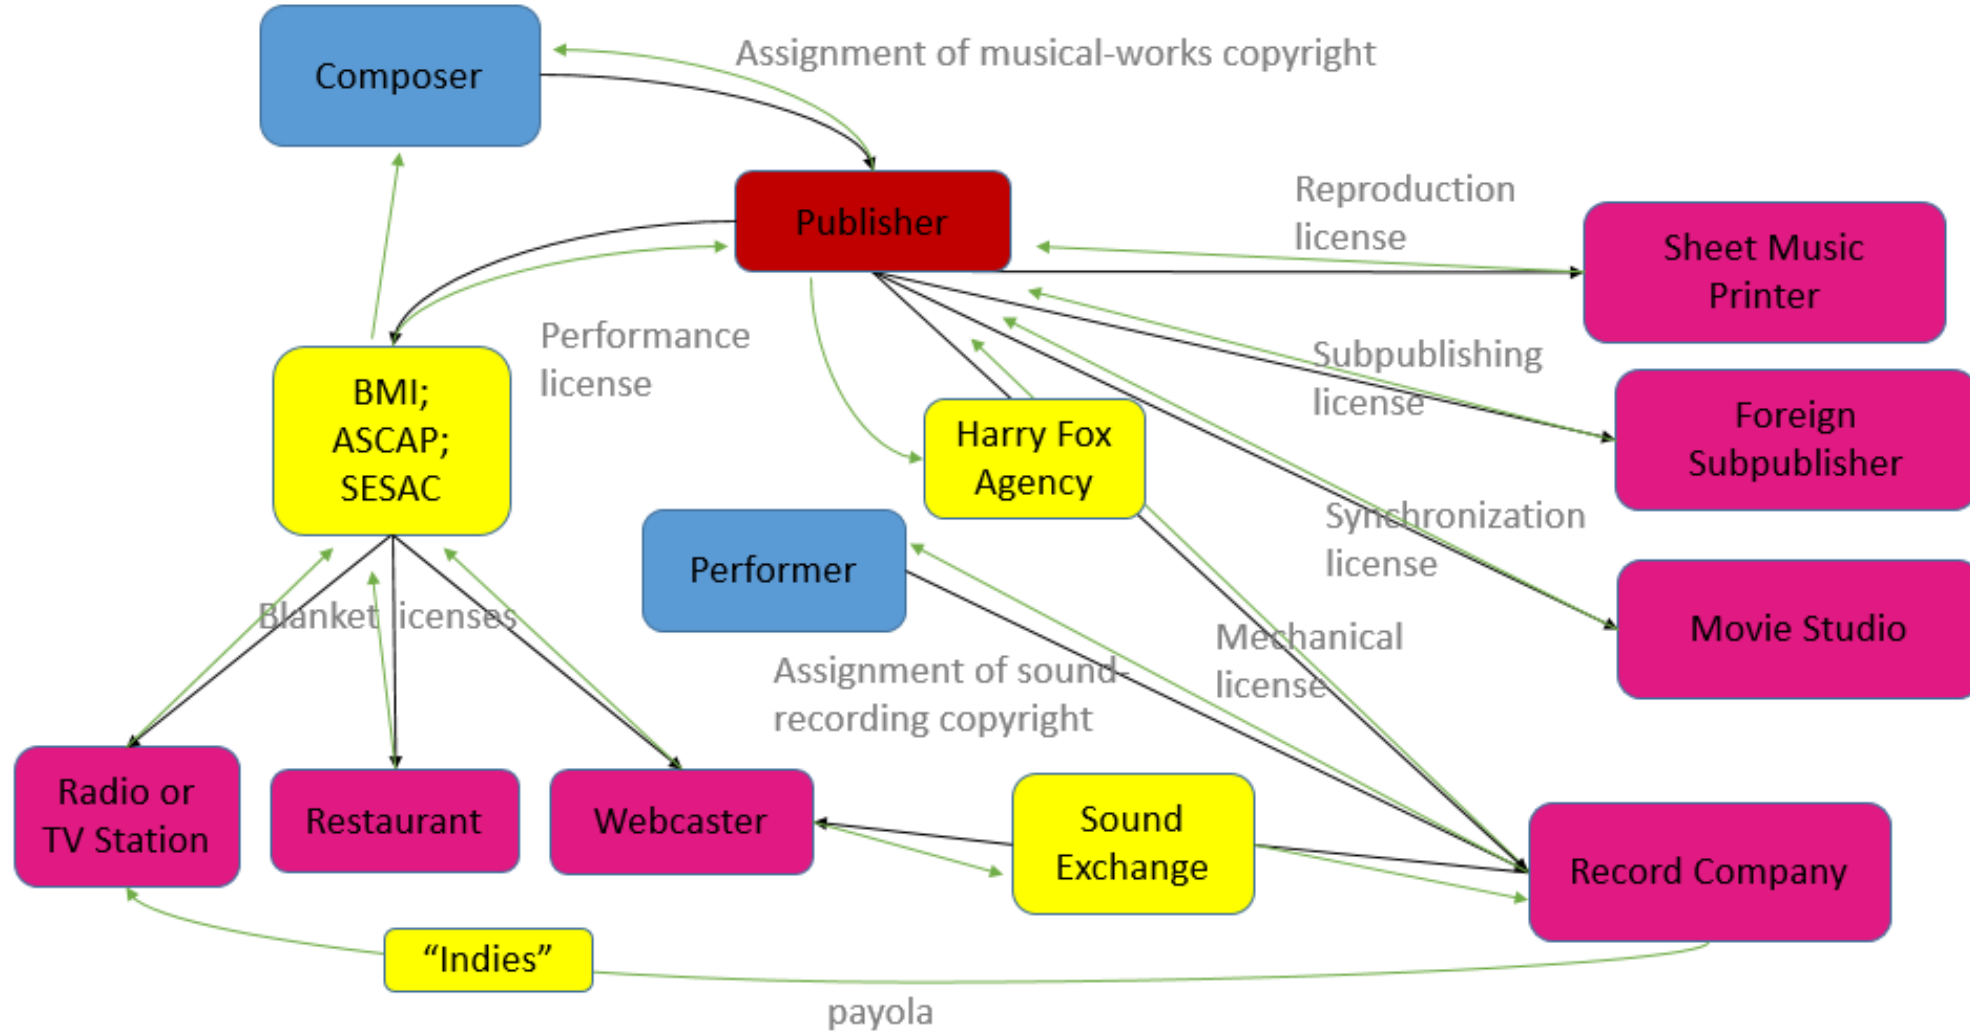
Composer

Assignment of musical-works copyright

Publisher

Reproduction license

Sheet Music Printer

BMI; ASCAP; SESAC

Performance license

Subpublishing license

Foreign Subpublisher

Harry Fox Agency

Synchronization license

Performer

Movie Studio

Blanket licenses

Mechanical license

Assignment of sound-recording copyright

Radio or TV Station

Restaurant

Webcaster

Sound Exchange

Record Company

"Indies"

payola